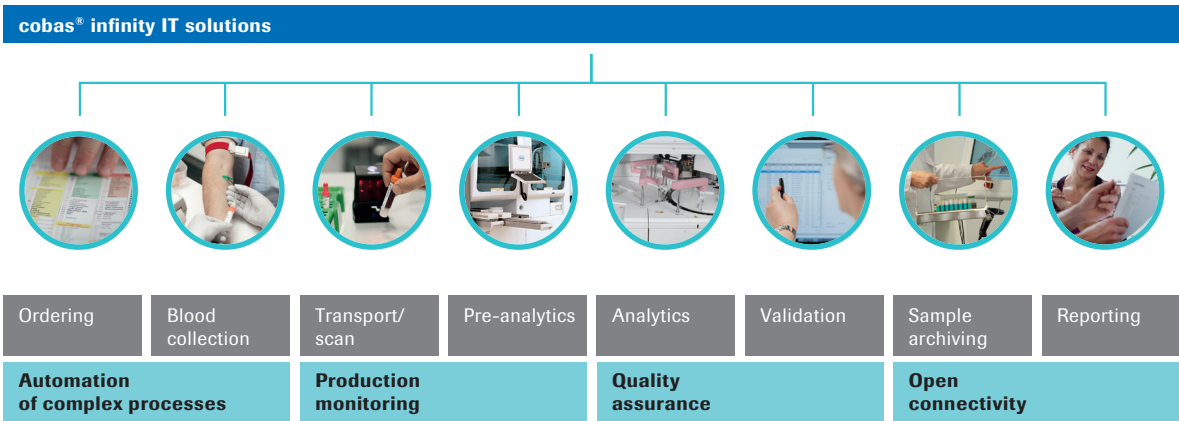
cobas® infinity IT solutions

Ordering

Blood collection

Transport/ scan

Pre-analytics

Analytics

Validation

Sample archiving

Reporting

Automation of complex processes

Production monitoring

Quality assurance

Open connectivity